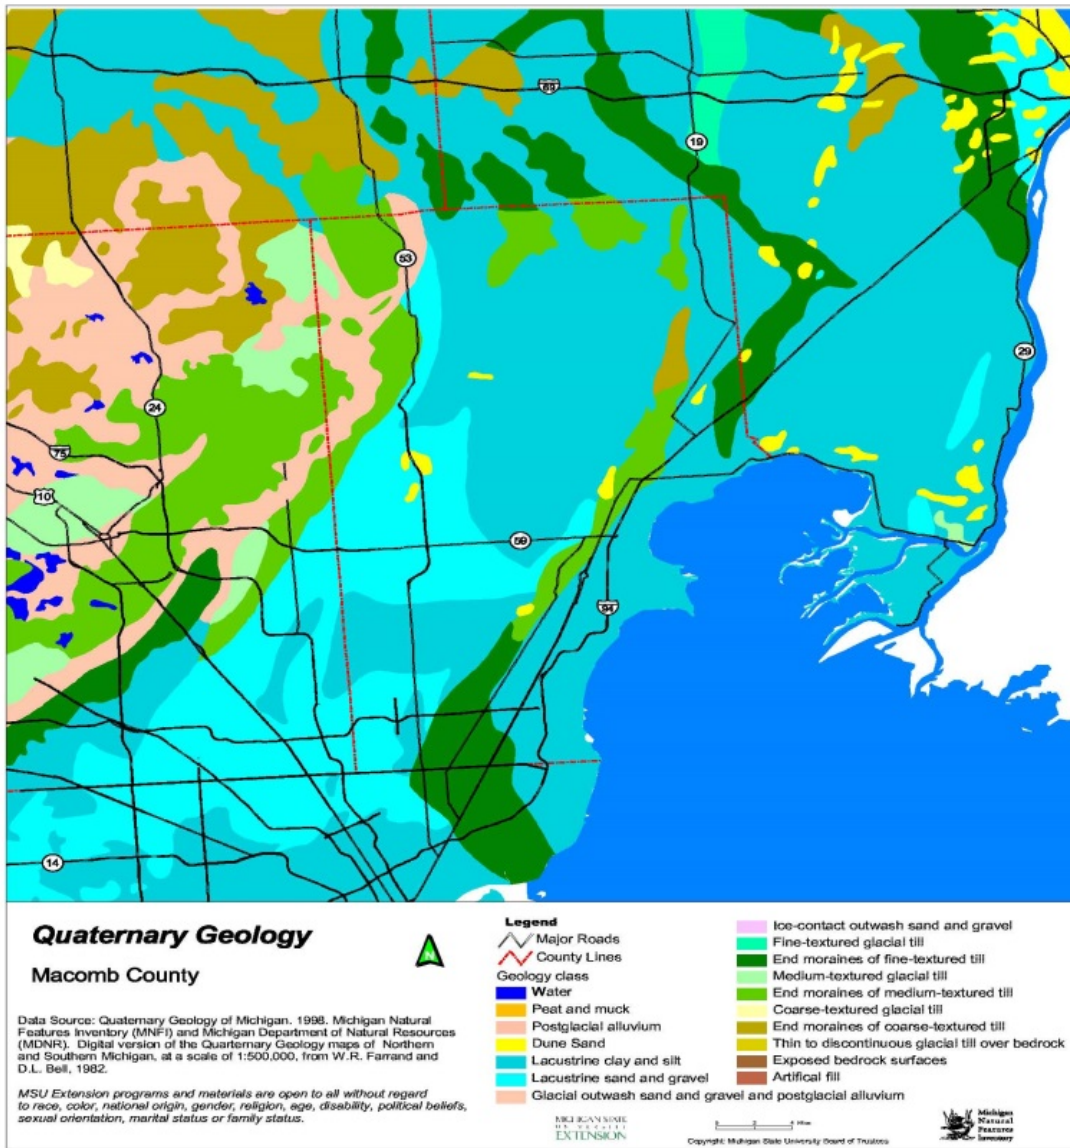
69

19

53

29

24

75

10

59

94

14

**Quaternary Geology**

Macomb County

N

Data Source: Quaternary Geology of Michigan. 1998. Michigan Natural Features Inventory (MNFI) and Michigan Department of Natural Resources (MDNR). Digital version of the Quaternary Geology maps of Northern and Southern Michigan, at a scale of 1:500,000, from W.R. Farrand and D.L. Bell, 1982.

MSU Extension programs and materials are open to all without regard to race, color, national origin, gender, religion, age, disability, political beliefs, sexual orientation, marital status or family status.

Legend
Major Roads
County Lines
Geology class
Water
Peat and muck
Postglacial alluvium
Dune Sand
Lacustrine clay and silt
Lacustrine sand and gravel
Glacial outwash sand and gravel and postglacial alluvium

Ice-contact outwash sand and gravel
Fine-textured glacial till
End moraines of fine-textured till
Medium-textured glacial till
End moraines of medium-textured till
Coarse-textured glacial till
End moraines of coarse-textured till
Thin to discontinuous glacial till over bedrock
Exposed bedrock surfaces
Artifical fill

MICHIGAN STATE UNIVERSITY EXTENSION

Miles

Copyright: Michigan State University Board of Trustees

Michigan Natural Features Inventory